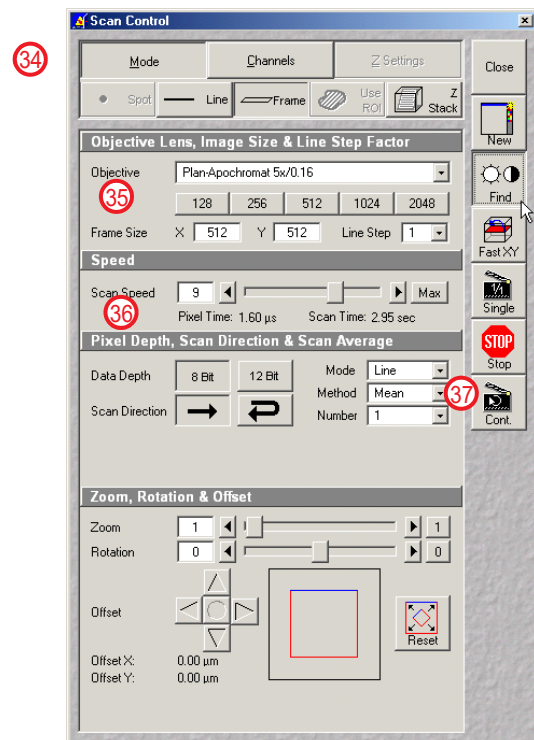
Scan Control

34

Mode | Channels | Z Settings

Spot | Line | Frame | Use ROI | Z Stack

Close

New

Find

Fast XY

Single

STOP
Stop

Cont.

Objective Lens, Image Size & Line Step Factor

Objective | Plan-Apochromat 5x/0.16

35

128 | 256 | 512 | 1024 | 2048

Frame Size X 512 Y 512 Line Step 1

Speed

Scan Speed 9 Max

36

Pixel Time: 1.60 µs Scan Time: 2.95 sec

Pixel Depth, Scan Direction & Scan Average

Data Depth 8 Bit 12 Bit

Scan Direction

Mode Line

Method Mean

Number 1

37

Zoom, Rotation & Offset

Zoom 1 1

Rotation 0 0

Offset

Reset

Offset X: 0.00 µm
Offset Y: 0.00 µm